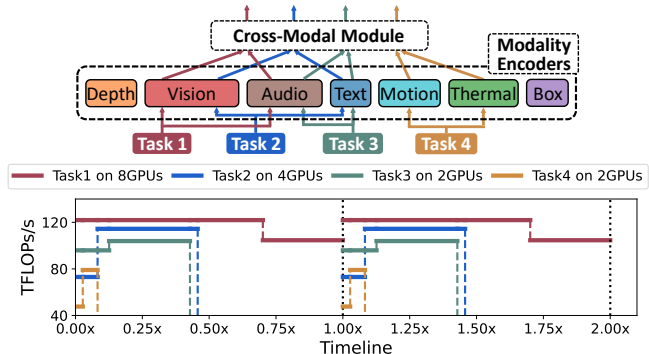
Cross-Modal Module

Modality Encoders

Depth
Vision
Audio
Text
Motion
Thermal
Box

Task 1
Task 2
Task 3
Task 4

Task1 on 8GPUs
Task2 on 4GPUs
Task3 on 2GPUs
Task4 on 2GPUs

TFLOPs/s
120
100
80
60
40

0.00x
0.25x
0.50x
0.75x
1.00x
1.25x
1.50x
1.75x
2.00x
Timeline